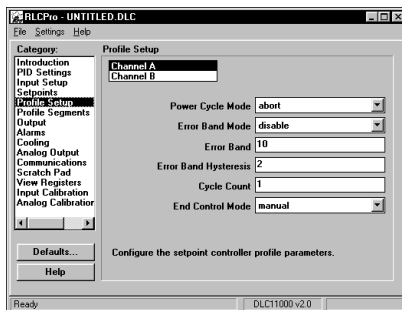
RLCPro - UNTITLED.DLC

File Settings Help

Category:

Introduction
PID Settings
Input Setup
Setpoints
Profile Setup
Profile Segments
Output
Alarms
Cooling
Analog Output
Communications
Scratch Pad
View Registers
Input Calibration
Analog Calibration

Defaults...

Help

Profile Setup

Channel A
Channel B

Power Cycle Mode abort

Error Band Mode disable

Error Band 10

Error Band Hysteresis 2

Cycle Count 1

End Control Mode manual

Configure the setpoint controller profile parameters.

Ready

DLC11000 v2.0